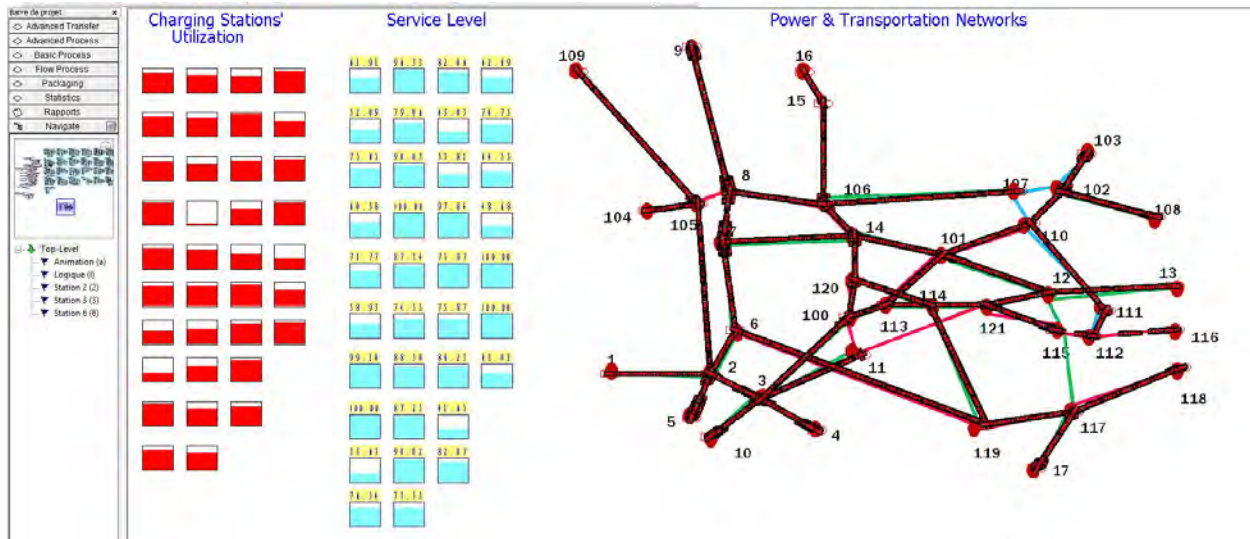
Barre de projet

Advanced Transfer

Advanced Process

Basic Process

Flow Process

Packaging

Statistics

Rapports

Navigate

Top-Level

Animation (a)

Logique (l)

Station 2 (2)

Station 3 (3)

Station 6 (6)

Charging Stations' Utilization

Service Level

| 61.91 | 94.33 | 82.44 | 62.49 |
|---|---|---|---|
| 52.85 | 79.86 | 63.07 | 74.73 |
| 75.81 | 94.63 | 53.81 | 84.35 |
| 60.36 | 100.00 | 97.84 | 48.18 |
| 71.77 | 87.74 | 75.87 | 100.00 |
| 58.93 | 74.35 | 75.87 | 100.00 |
| 99.10 | 88.30 | 84.27 | 62.83 |
| 100.00 | 87.21 | 41.63 | |
| 35.67 | 94.02 | 82.07 | |
| 76.36 | 71.51 | | |

Power & Transportation Networks

109

9

16

15

103

8

106

107

102

108

104

105

7

14

101

110

13

12

120

114

100

113

121

111

6

115

112

116

1

11

2

3

118

5

4

10

119

117

17